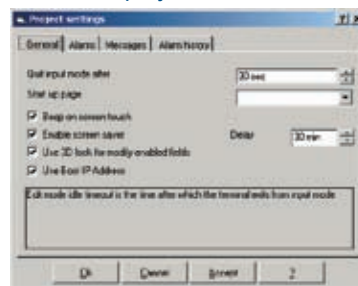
Project settings

General | Alarms | Messages | Alarm history

Quit input mode after | 30 sec
Start up page

Beep on screen touch
Enable screen saver | Delay | 30 min
Use 3D look for modify enabled fields
Use fixed IP Address

Edit mode idle timeout is the time after which the terminal exits from input mode

Ok | Cancel | Accept | ?